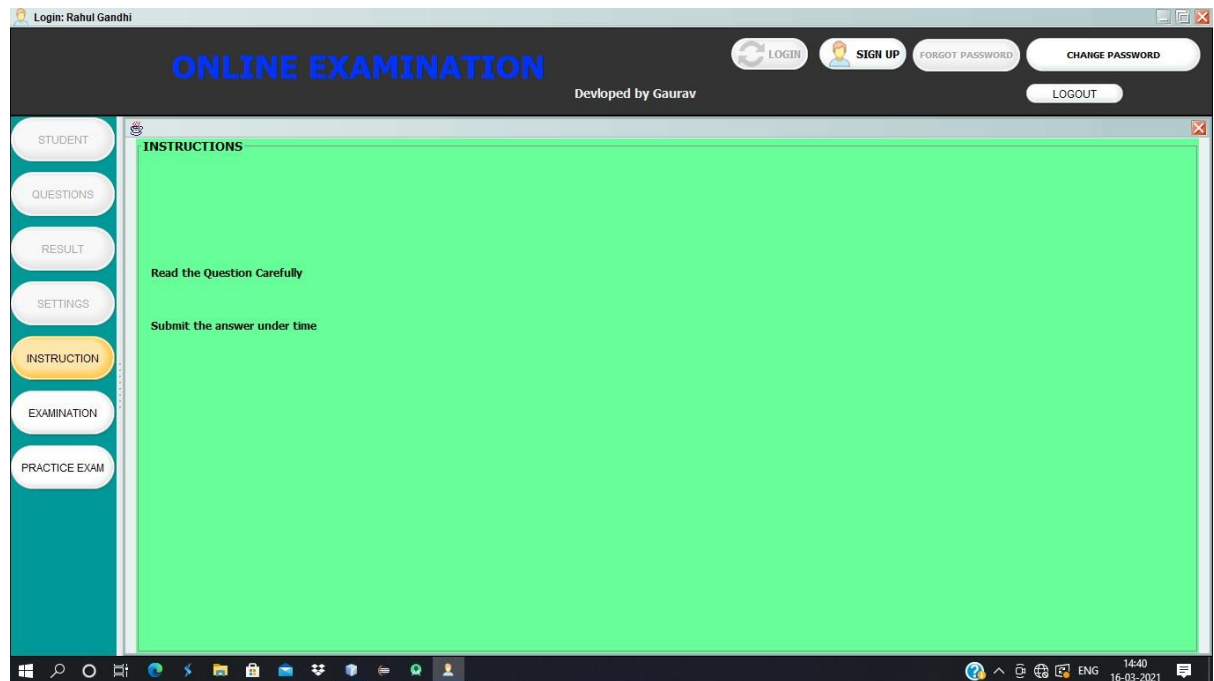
Login: Rahul Gandhi

ONLINE EXAMINATION

LOGIN SIGN UP FORGOT PASSWORD CHANGE PASSWORD

Devloped by Gaurav

LOGOUT

STUDENT

QUESTIONS

RESULT

SETTINGS

INSTRUCTION

EXAMINATION

PRACTICE EXAM

INSTRUCTIONS

Read the Question Carefully

Submit the answer under time

ENG 14:40 16-03-2021